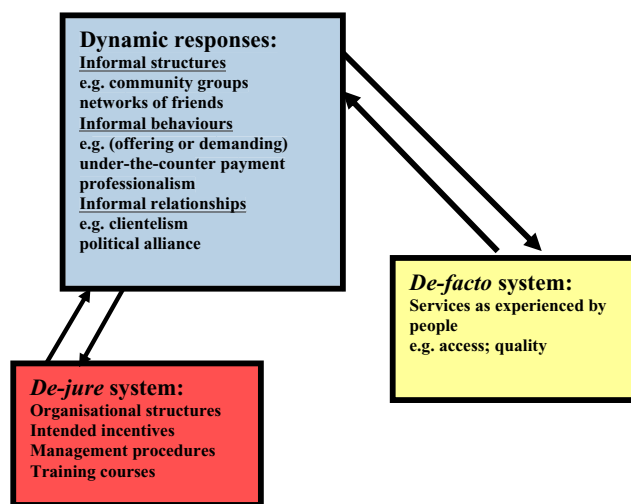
Dynamic responses:
Informal structures
e.g. community groups
networks of friends
Informal behaviours
e.g. (offering or demanding)
under-the-counter payment
professionalism
Informal relationships
e.g. clientelism
political alliance

De-facto system:
Services as experienced by people
e.g. access; quality

De-jure system:
Organisational structures
Intended incentives
Management procedures
Training courses